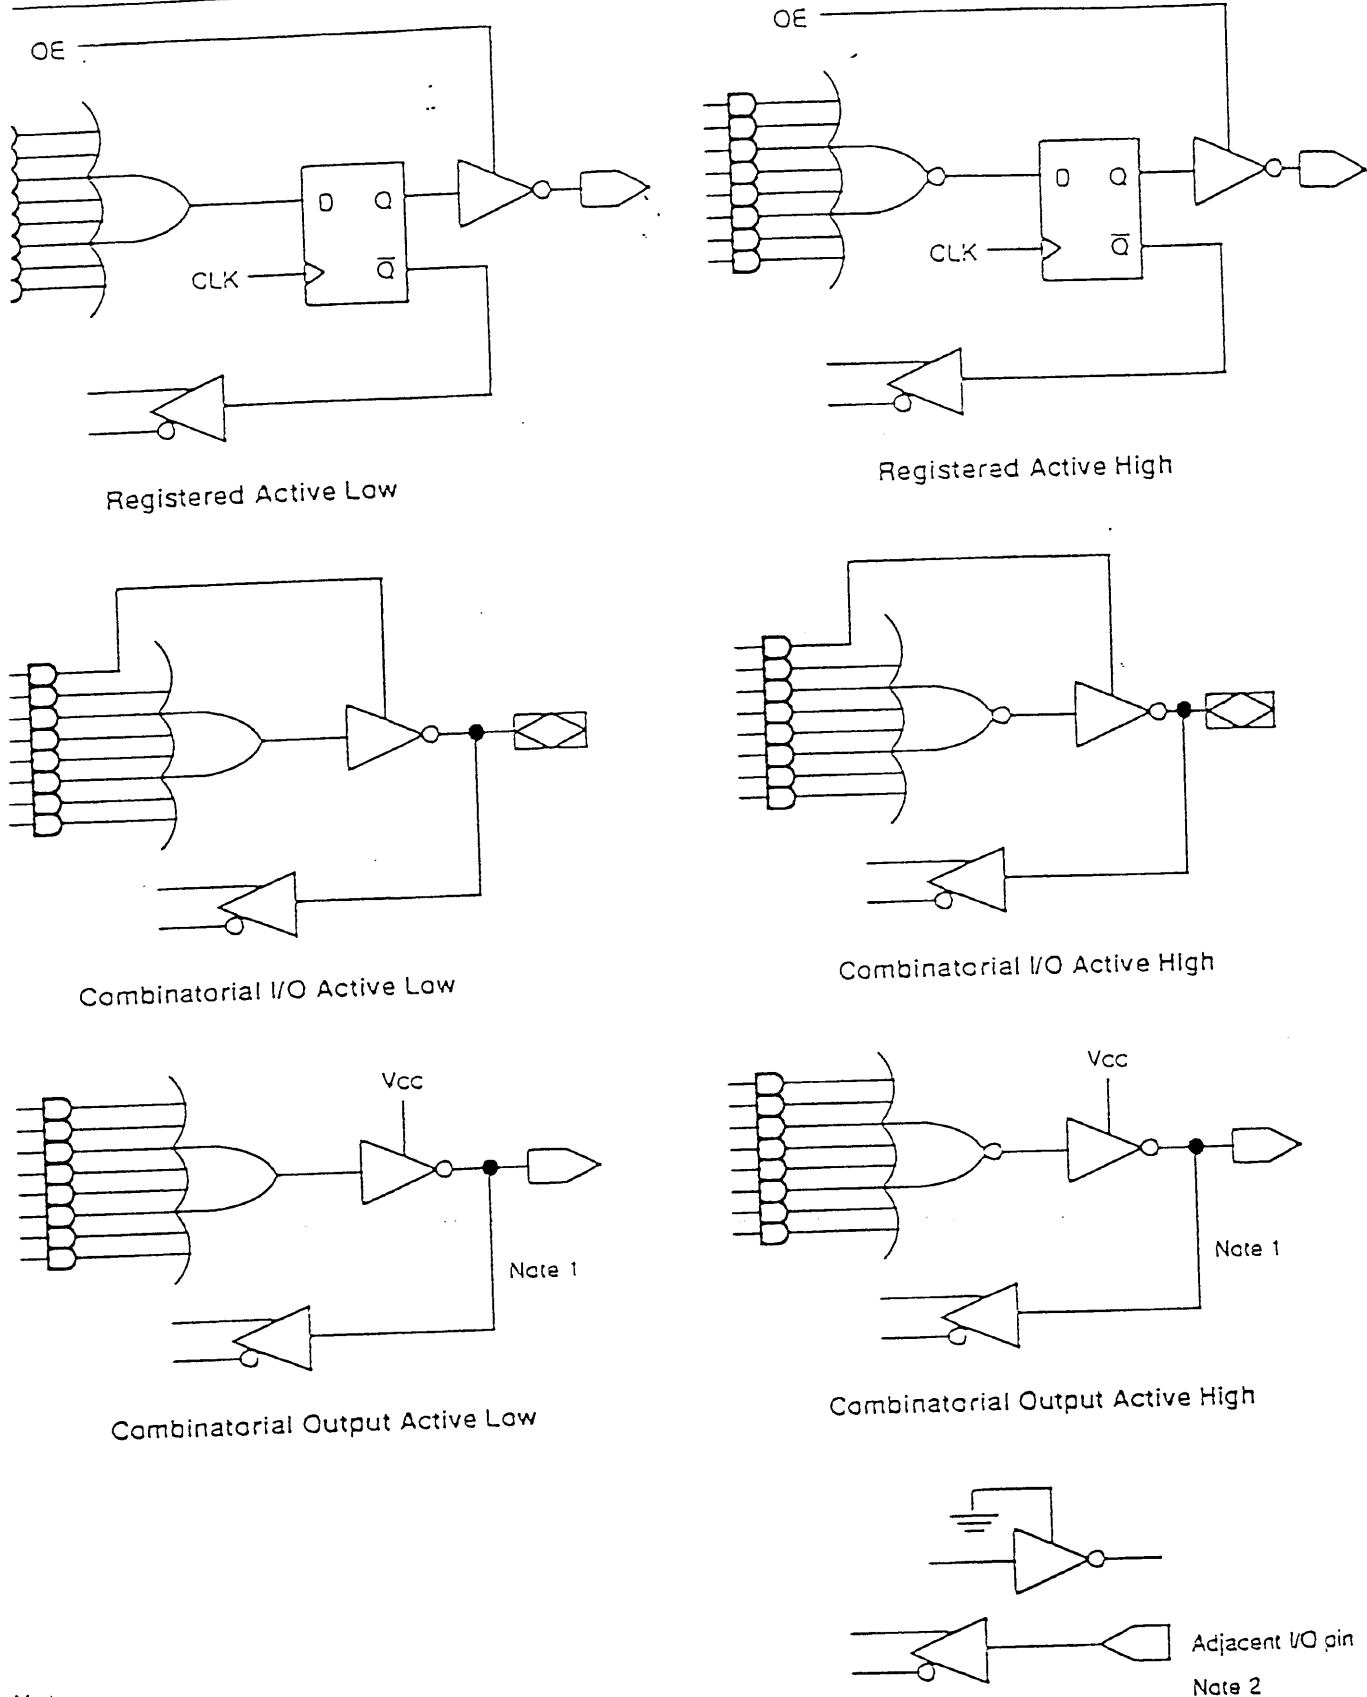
OE

D Q

CLK $\overline{Q}$

Registered Active Low

OE

D Q

CLK $\overline{Q}$

Registered Active High

Combinatorial I/O Active Low

Combinatorial I/O Active High

Vcc

Note 1

Combinatorial Output Active Low

Vcc

Note 1

Combinatorial Output Active High

Adjacent I/O pin

Note 2